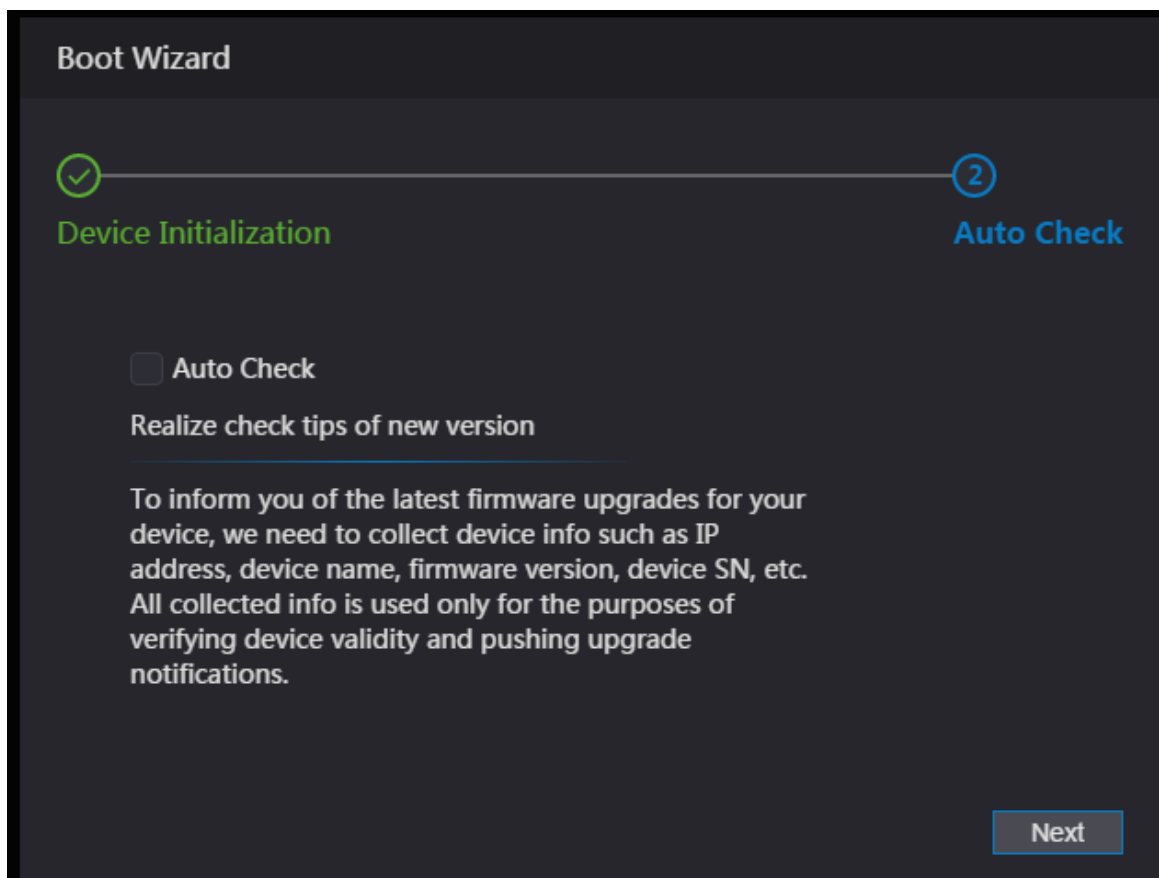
Boot Wizard

2

Device Initialization

Auto Check

Auto Check

Realize check tips of new version

To inform you of the latest firmware upgrades for your device, we need to collect device info such as IP address, device name, firmware version, device SN, etc. All collected info is used only for the purposes of verifying device validity and pushing upgrade notifications.

Next